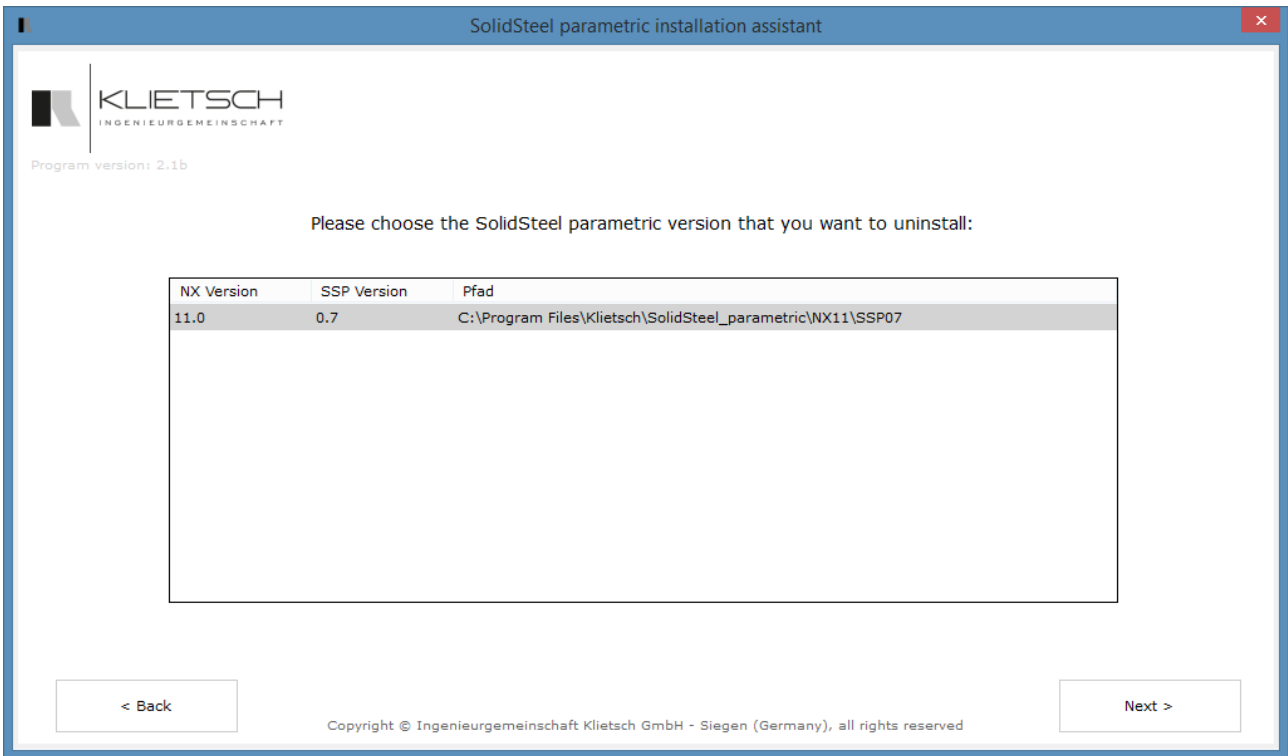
SolidSteel parametric installation assistant

KLIETSCH
INGENIEURGEMEINSCHAFT

Program version: 2.1b

Please choose the SolidSteel parametric version that you want to uninstall:

| NX Version | SSP Version | Pfad |
|---|---|---|
| 11.0 | 0.7 | C:\Program Files\Klietsch\SolidSteel_parametric\NX11\SSP07 |

< Back

Next >

Copyright © Ingenieurgemeinschaft Klietsch GmbH - Siegen (Germany), all rights reserved